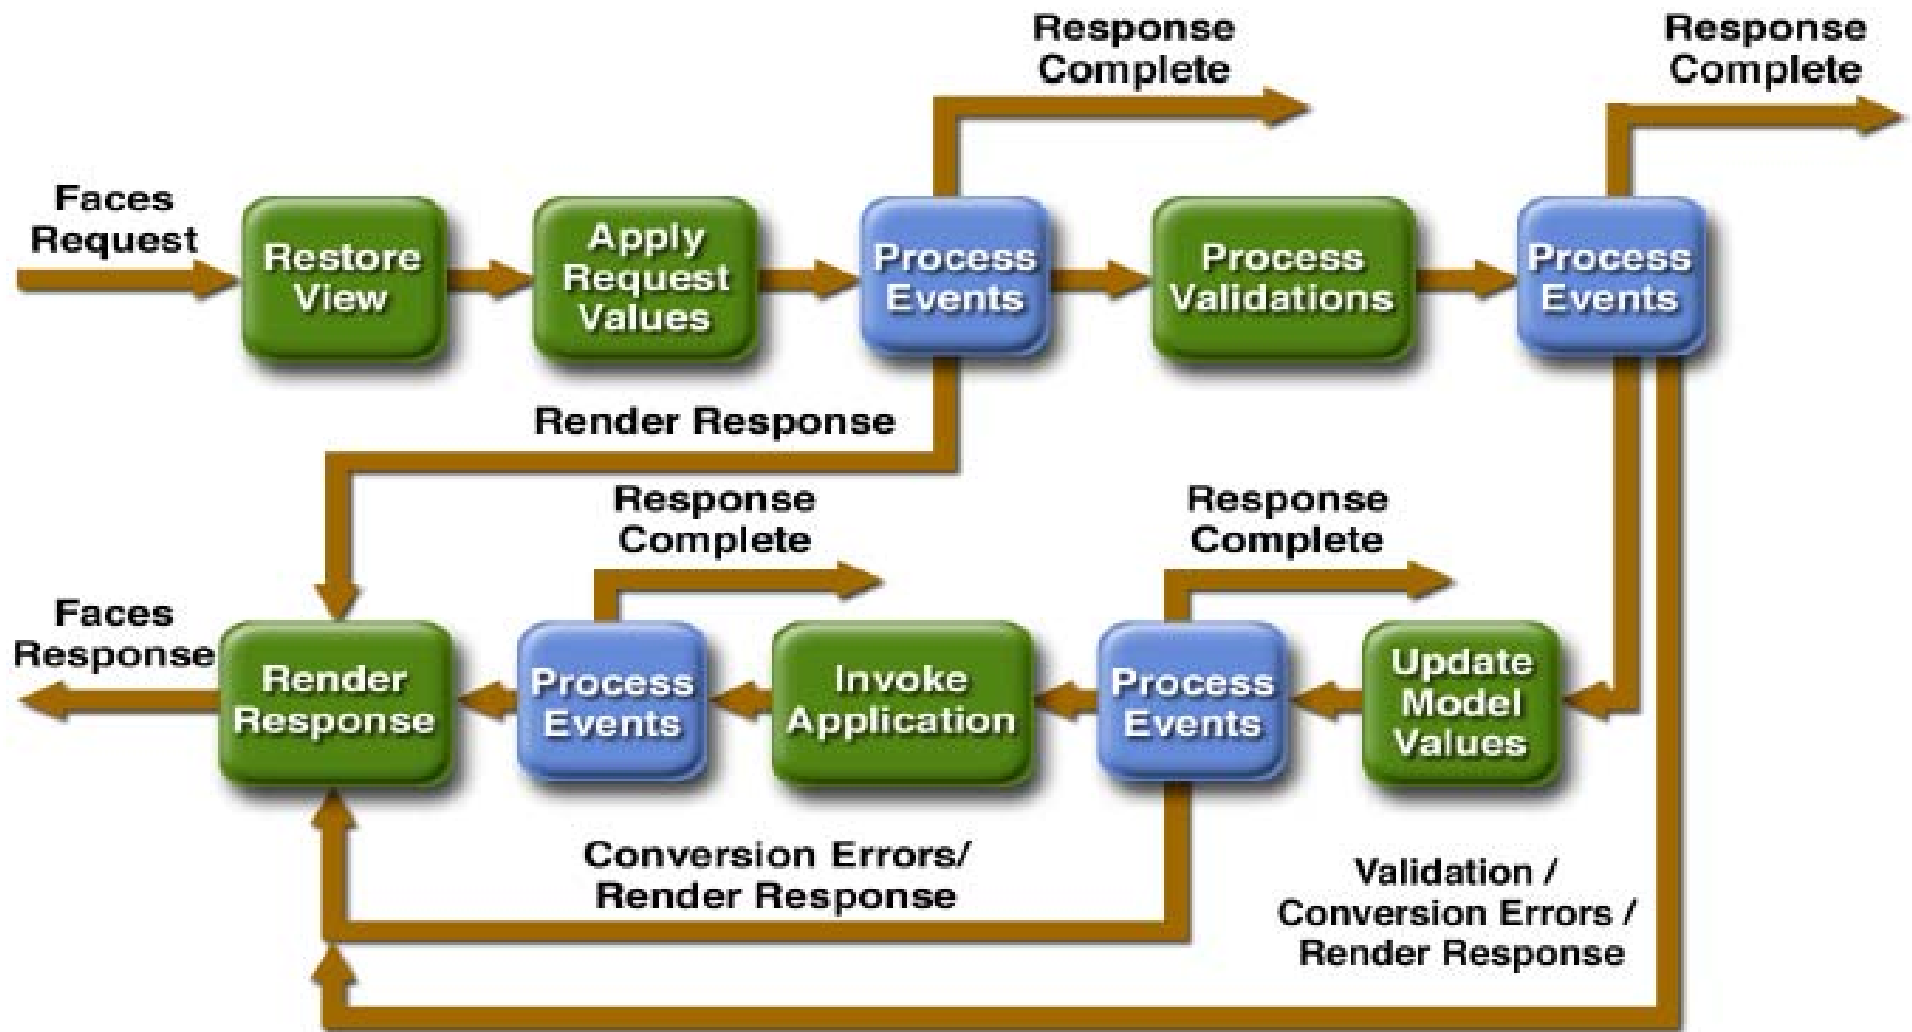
Response Complete

Response Complete

Faces Request

Restore View

Apply Request Values

Process Events

Process Validations

Process Events

Render Response

Response Complete

Response Complete

Faces Response

Render Response

Process Events

Invoke Application

Process Events

Update Model Values

Conversion Errors/ Render Response

Validation / Conversion Errors / Render Response